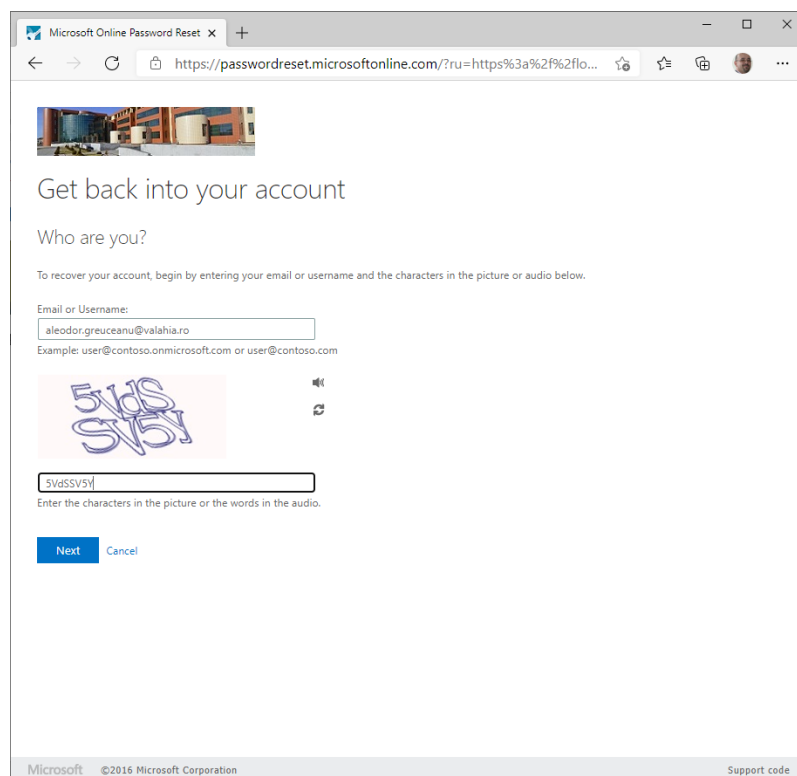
Microsoft Online Password Reset ×

https://passwordreset.microsoftonline.com/?ru=https%3a%2f%2flo...

Get back into your account

Who are you?

To recover your account, begin by entering your email or username and the characters in the picture or audio below.

Email or Username:

aleodor.greuceanu@valahia.ro

Example: user@contoso.onmicrosoft.com or user@contoso.com

5VdS SV5Y

5VdSSV5Y

Enter the characters in the picture or the words in the audio.

Next Cancel

Microsoft ©2016 Microsoft Corporation

Support code